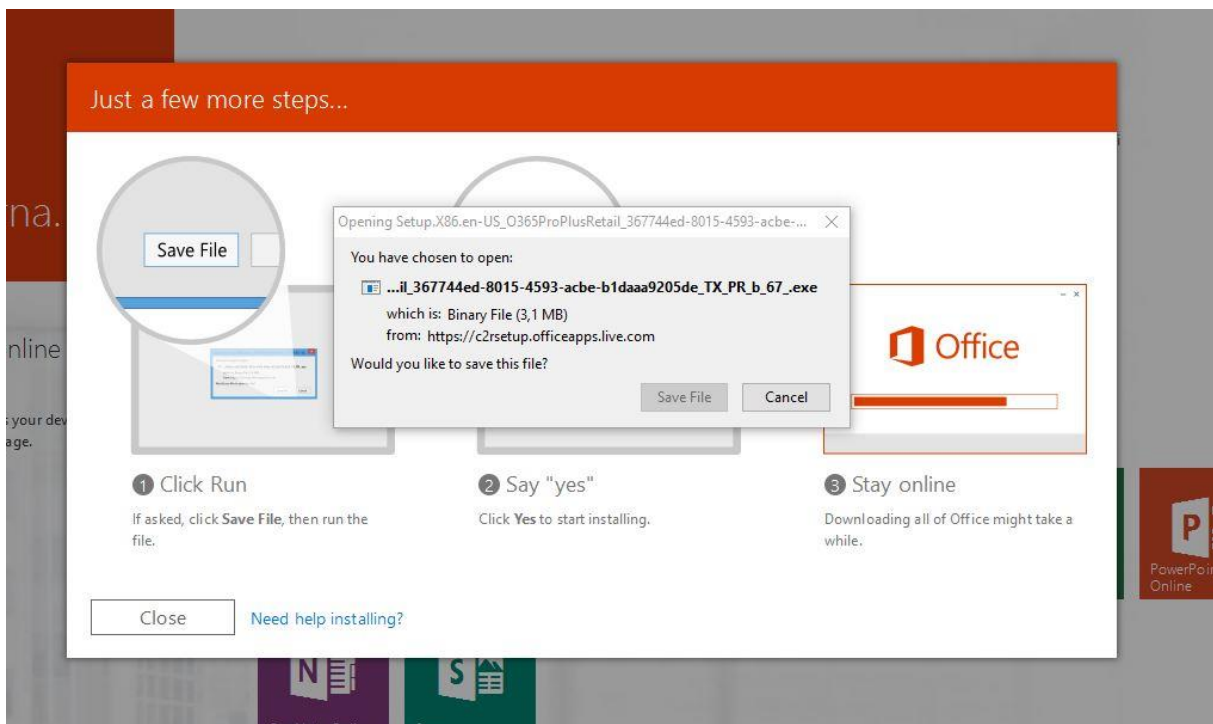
na.

nline

s your dev
age.

Just a few more steps...

Save File

Opening Setup.X86.en-US_O365ProPlusRetail_367744ed-8015-4593-acbe-...

You have chosen to open:

...il_367744ed-8015-4593-acbe-b1daaa9205de_TX_PR_b_67_.exe

which is: Binary File (3,1 MB)

from: https://c2rsetup.officeapps.live.com

Would you like to save this file?

Save File

Cancel

Office

1 Click Run

If asked, click **Save File**, then run the file.

2 Say "yes"

Click **Yes** to start installing.

3 Stay online

Downloading all of Office might take a while.

Close

Need help installing?

P

PowerPoi
Online

N

S